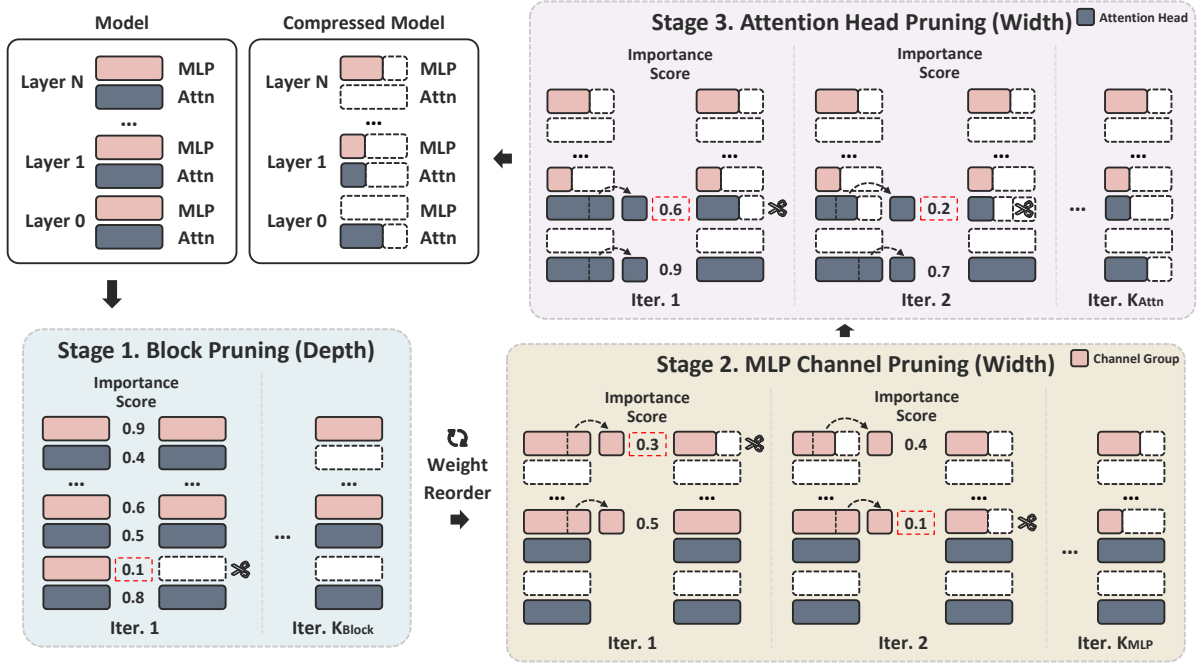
Model

Layer N MLP Attn
...
Layer 1 MLP Attn
Layer 0 MLP Attn

Compressed Model

Layer N MLP Attn
...
Layer 1 MLP Attn
Layer 0 MLP Attn

Stage 3. Attention Head Pruning (Width)

Attention Head

Importance Score

...
0.6
0.9
Iter. 1

Importance Score

...
0.2
0.7
Iter. 2

...
...
Iter. $K_{Attn}$

Stage 1. Block Pruning (Depth)

Importance Score

0.9
0.4
...
0.6
0.5
0.1
0.8
Iter. 1

...
...
Iter. $K_{Block}$

Weight Reorder

Stage 2. MLP Channel Pruning (Width)

Channel Group

Importance Score

0.3
...
0.5
Iter. 1

Importance Score

0.4
...
0.1
Iter. 2

...
...
Iter. $K_{MLP}$